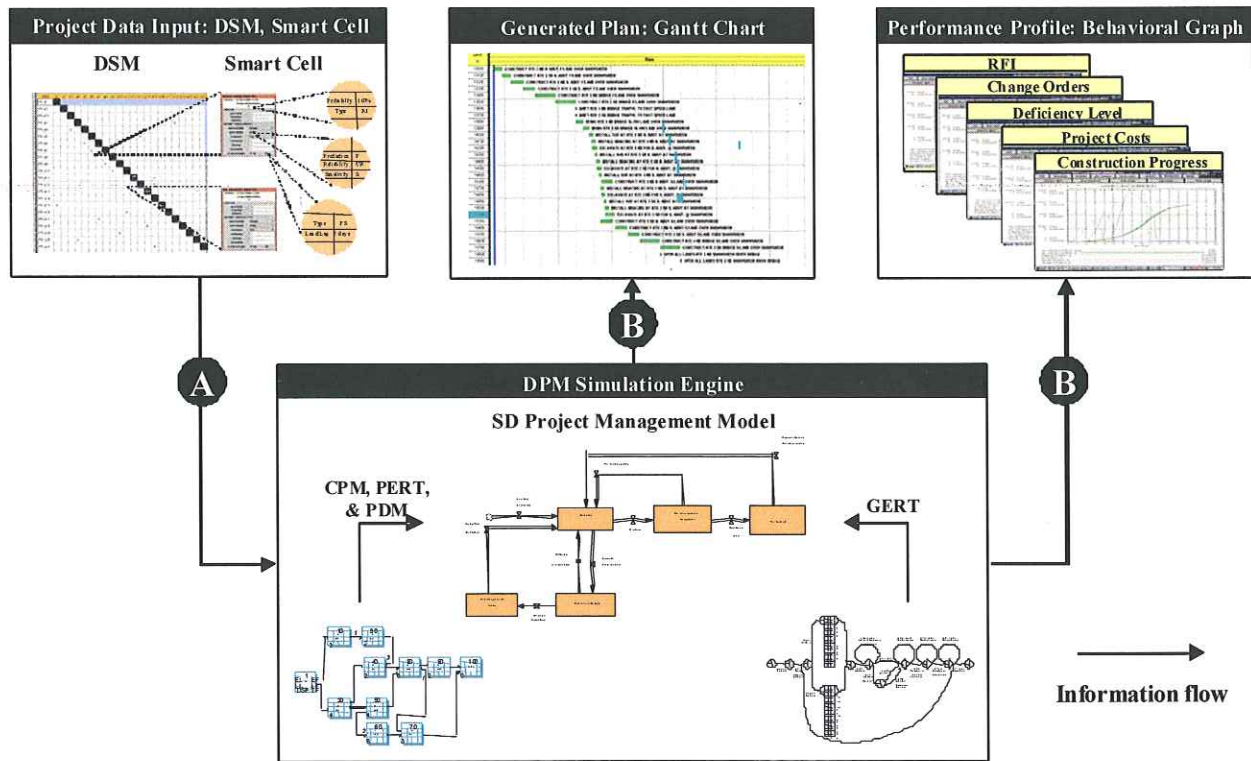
Project Data Input: DSM, Smart Cell

DSM

Smart Cell

Probability | 10%
Type | RI

Evolution | F
Sensitivity | UP
Sensitivity | S

Type | FS
Lead/Lag | 0day

Generated Plan: Gantt Chart

Performance Profile: Behavioral Graph

RFI

Change Orders

Deficiency Level

Project Costs

Construction Progress

B

A

B

DPM Simulation Engine

SD Project Management Model

CPM, PERT, & PDM

GERT

Information flow